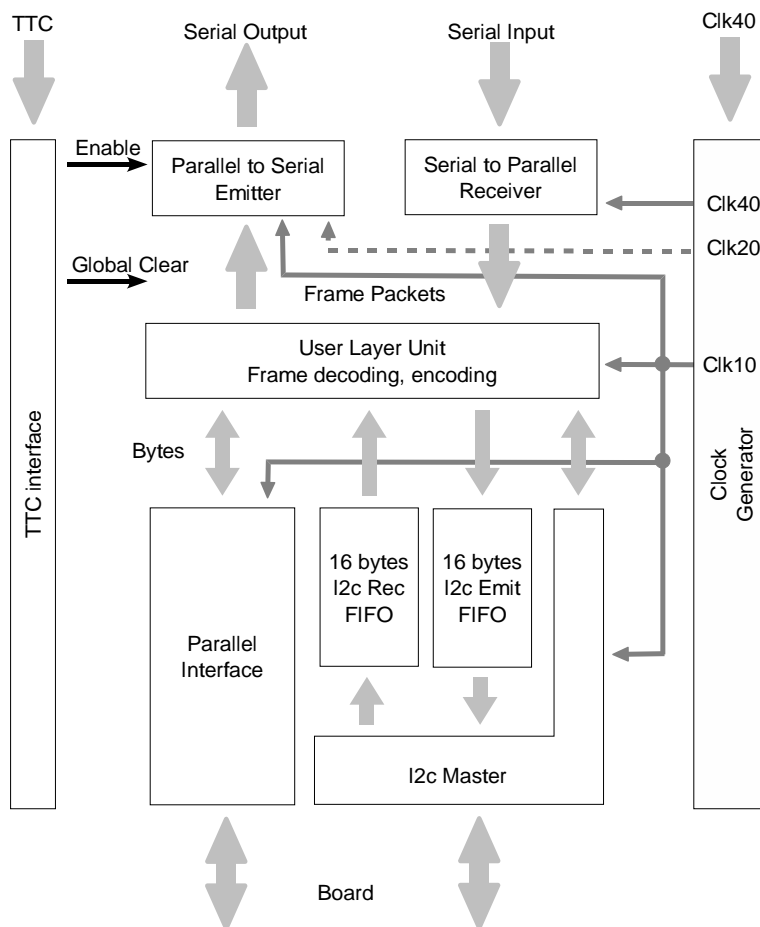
TTC

Serial Output

Serial Input

Clk40

Enable

Parallel to Serial Emitter

Serial to Parallel Receiver

Clk40

Clk20

Global Clear

Frame Packets

User Layer Unit
Frame decoding, encoding

Clk10

TTC interface

Bytes

Clock Generator

16 bytes I2c Rec FIFO

16 bytes I2c Emit FIFO

Parallel Interface

I2c Master

Board